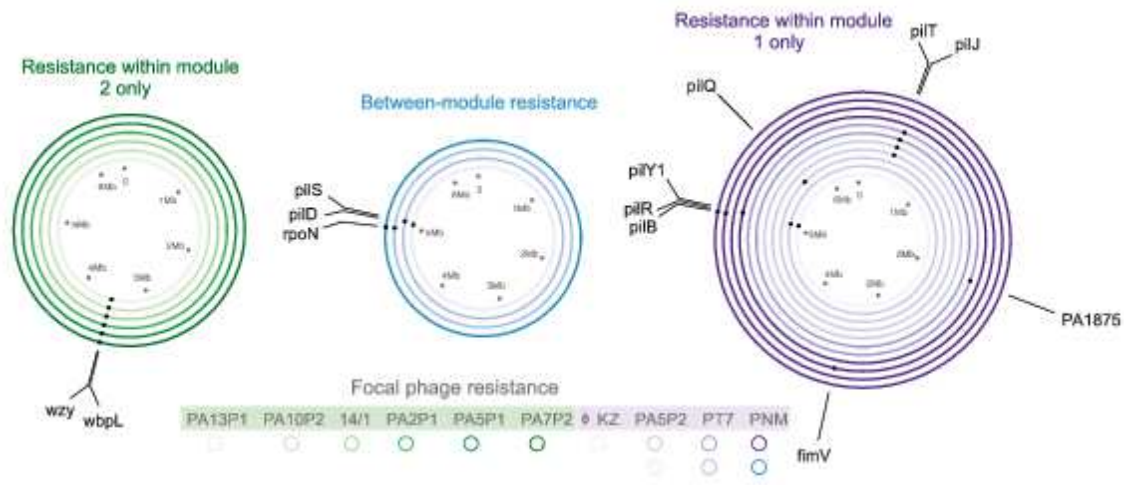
Resistance within module 2 only

6Mb 0
1Mb
5Mb
2Mb
4Mb
3Mb

wzy
wbpL

Between-module resistance

pilS
pilD
rpoN

6Mb 0
1Mb
5Mb
2Mb
4Mb
3Mb

Resistance within module 1 only

pilT
pilJ
pilQ
pilY1
pilR
pilB

6Mb 0
1Mb
5Mb
2Mb
4Mb
3Mb

PA1875
fimV

Focal phage resistance

| PA13P1 | PA10P2 | 14/1 | PA2P1 | PA5P1 | PA7P2 | ϕ KZ | PA5P2 | PT7 | PNM |
|---|---|---|---|---|---|---|---|---|---|